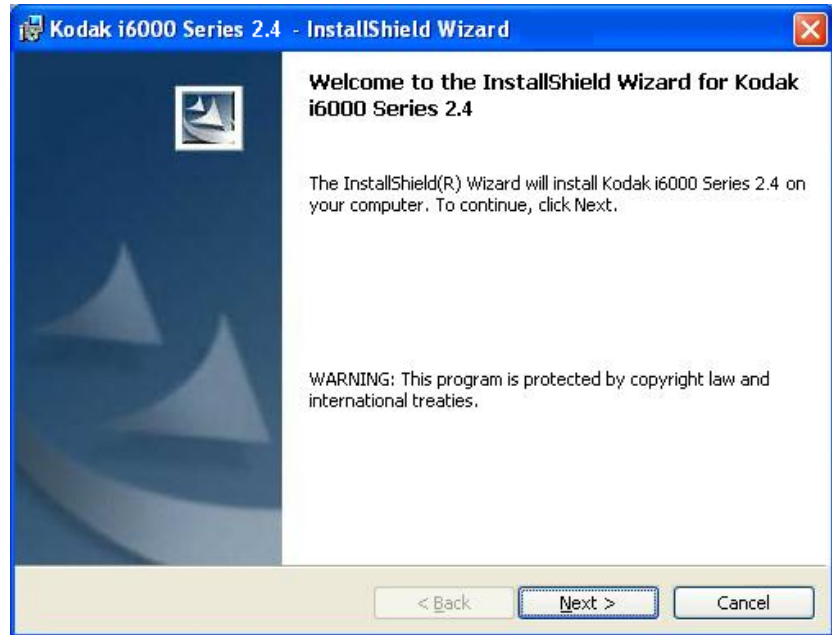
Kodak i6000 Series 2.4 - InstallShield Wizard

Welcome to the InstallShield Wizard for Kodak i6000 Series 2.4

The InstallShield(R) Wizard will install Kodak i6000 Series 2.4 on your computer. To continue, click Next.

WARNING: This program is protected by copyright law and international treaties.

< Back

Next >

Cancel